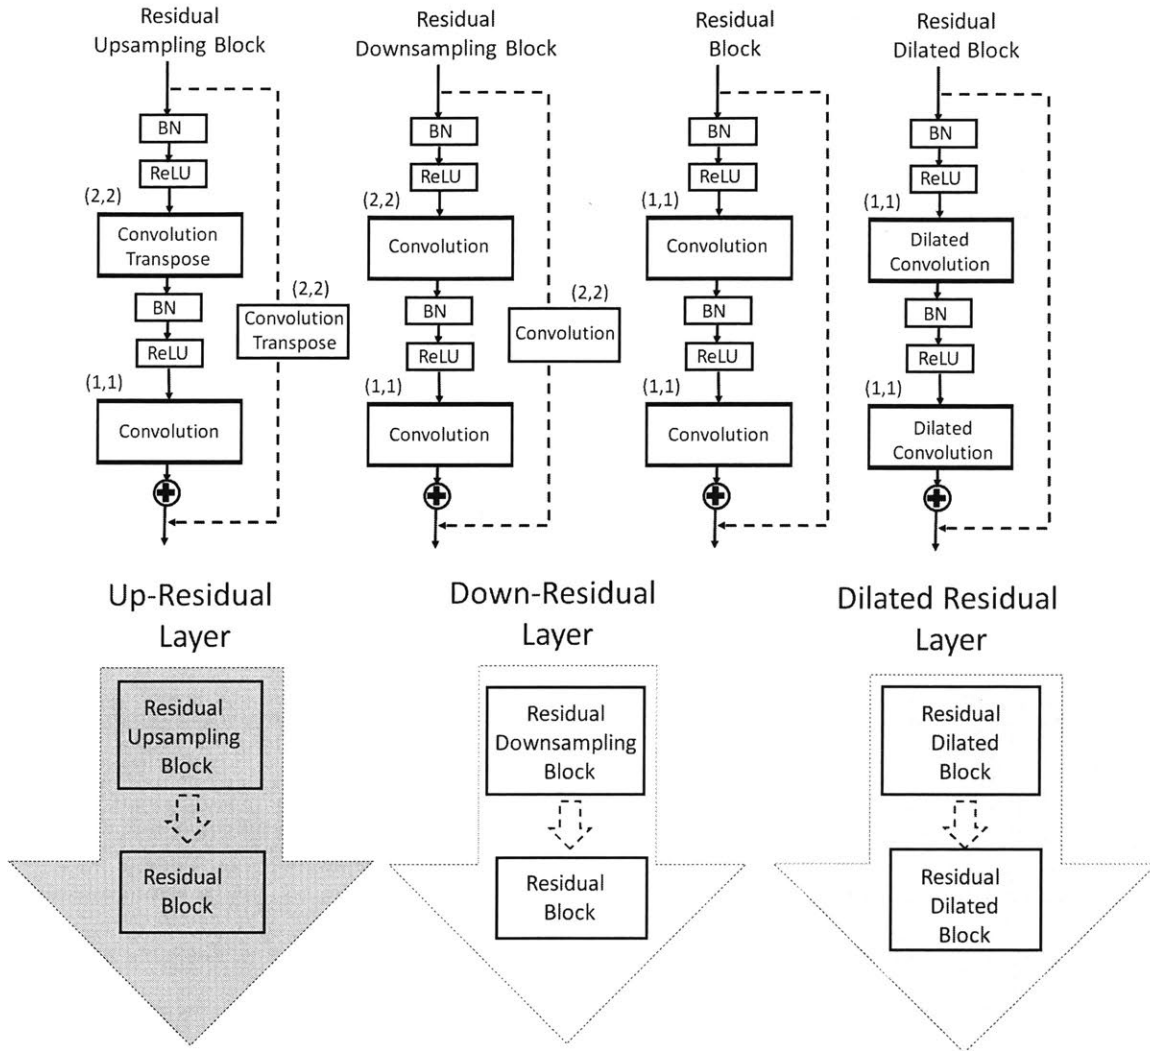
Residual Upsampling Block

BN
ReLU
(2,2)
Convolution Transpose
BN
ReLU
(1,1)
Convolution
(2,2)
Convolution Transpose

Residual Downsampling Block

BN
ReLU
(2,2)
Convolution
BN
ReLU
(1,1)
Convolution
(2,2)
Convolution

Residual Block

BN
ReLU
(1,1)
Convolution
BN
ReLU
(1,1)
Convolution

Residual Dilated Block

BN
ReLU
(1,1)
Dilated Convolution
BN
ReLU
(1,1)
Dilated Convolution

Up-Residual Layer

Residual Upsampling Block
Residual Block

Down-Residual Layer

Residual Downsampling Block
Residual Block

Dilated Residual Layer

Residual Dilated Block
Residual Dilated Block